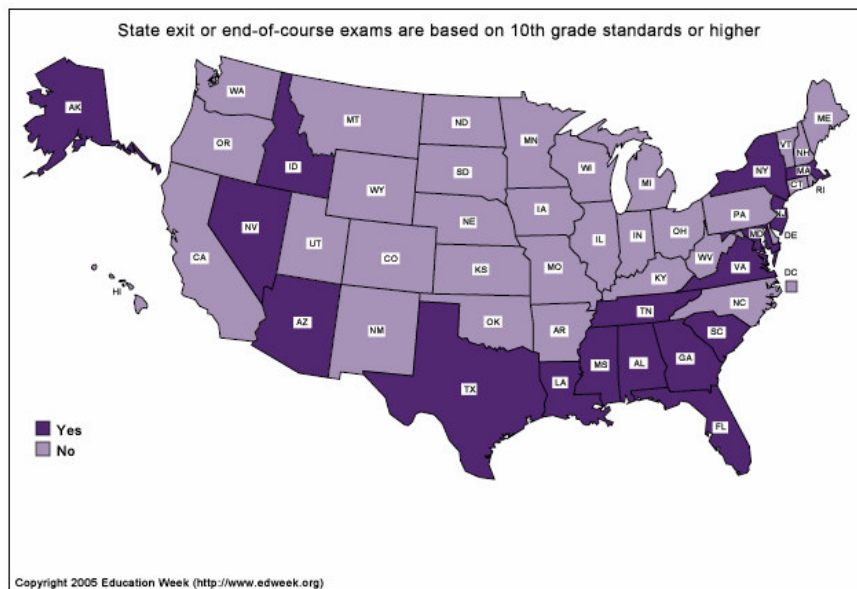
State exit or end-of-course exams are based on 10th grade standards or higher

AK
WA
MT
ND
MN
ME
OR
ID
SD
WI
VT
NH
NY
MA
MI
CT
RI
WY
IA
PA
NJ
NV
NE
OH
UT
IL
IN
DE
CO
MD
CA
WV
VA
KS
MO
KY
DC
HI
NC
TN
AZ
NM
OK
AR
SC
MS
AL
GA
TX
LA
FL

Yes
No

Copyright 2005 Education Week (http://www.edweek.org)